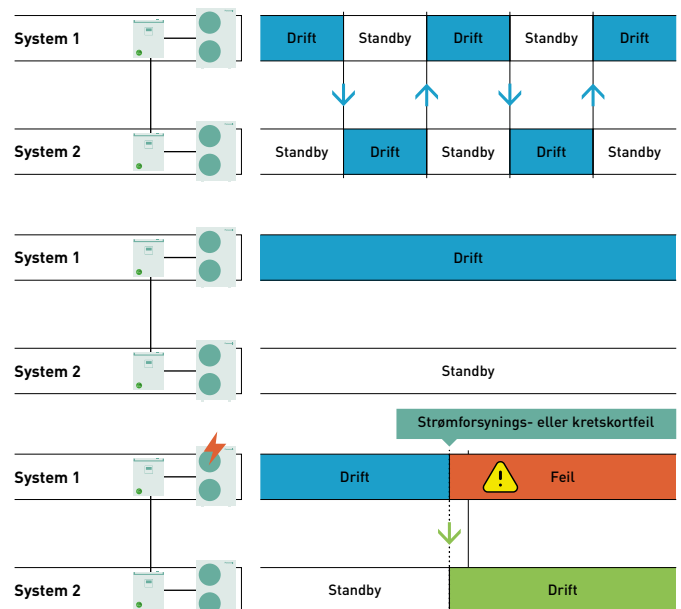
System 1

Drift | Standby | Drift | Standby | Drift

System 2

Standby | Drift | Standby | Drift | Standby

System 1

Drift

System 2

Standby

Strømforsynings- eller kretskortfeil

System 1

Drift | Feil

System 2

Standby | Drift